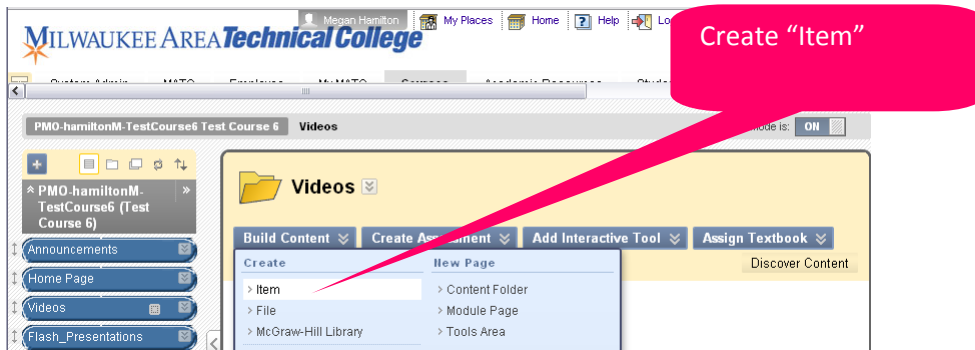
Megan Hamilton | My Places | Home | Help | Lo

MILWAUKEE AREA Technical College

Create "Item"

System Admin | MATC | Employee | My MATC | Courses | Academic Resources | Stude

PMO-hamiltonM-TestCourse6 Test Course 6 | Videos

mode is: ON

PMO-hamiltonM-TestCourse6 (Test Course 6)

Announcements
Home Page
Videos
Flash_Presentations

Videos

Build Content | Create Assessment | Add Interactive Tool | Assign Textbook

Create
Item
File
McGraw-Hill Library

New Page
Content Folder
Module Page
Tools Area

Discover Content